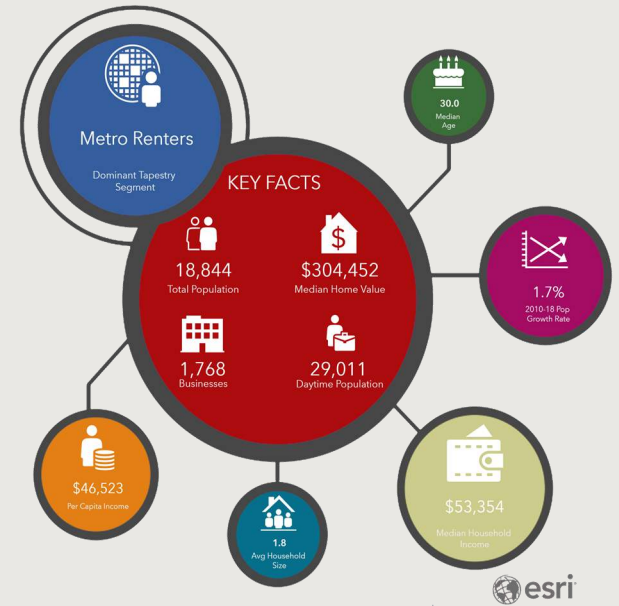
Metro Renters

Dominant Tapestry Segment

30.0
Median Age

KEY FACTS

18,844
Total Population

$304,452
Median Home Value

1,768
Businesses

29,011
Daytime Population

1.7%
2010-18 Pop Growth Rate

$46,523
Per Capita Income

1.8
Avg Household Size

$53,354
Median Household Income

esri